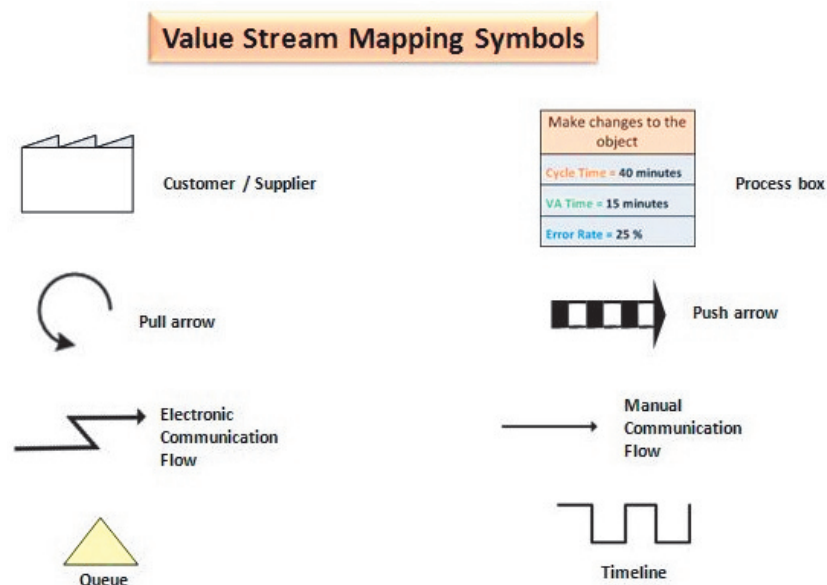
Value Stream Mapping Symbols

Customer / Supplier

Make changes to the object

Cycle Time = 40 minutes

VA Time = 15 minutes

Error Rate = 25 %

Process box

Pull arrow

Push arrow

Electronic Communication Flow

Manual Communication Flow

Queue

Timeline